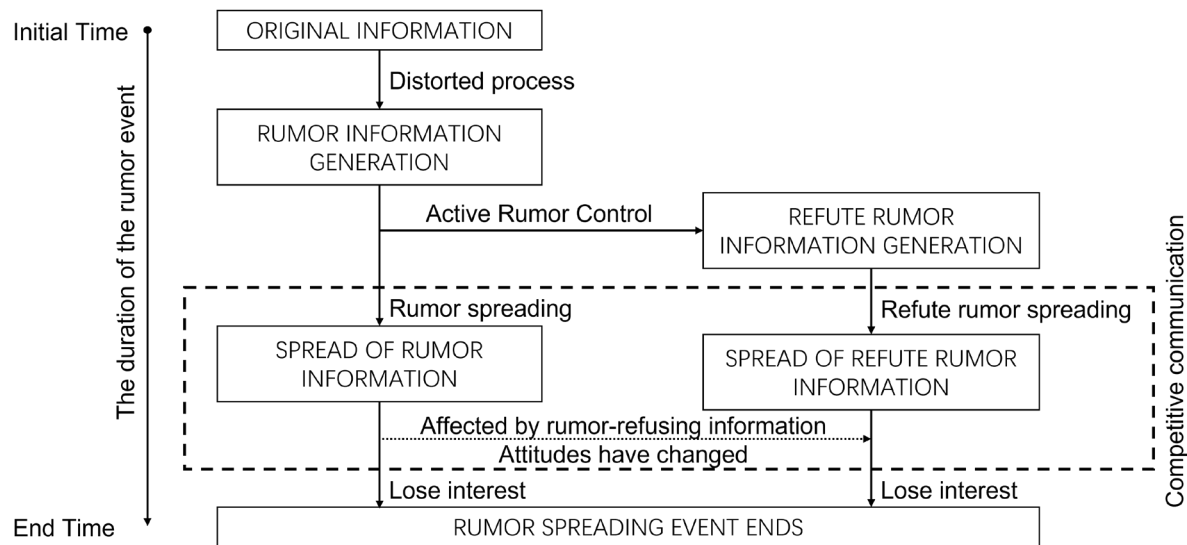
Initial Time

ORIGINAL INFORMATION

Distorted process

RUMOR INFORMATION GENERATION

Active Rumor Control

REFUTE RUMOR INFORMATION GENERATION

The duration of the rumor event

Rumor spreading

Refute rumor spreading

SPREAD OF RUMOR INFORMATION

SPREAD OF REFUTE RUMOR INFORMATION

Competitive communication

Affected by rumor-refusing information

Attitudes have changed

Lose interest

Lose interest

End Time

RUMOR SPREADING EVENT ENDS